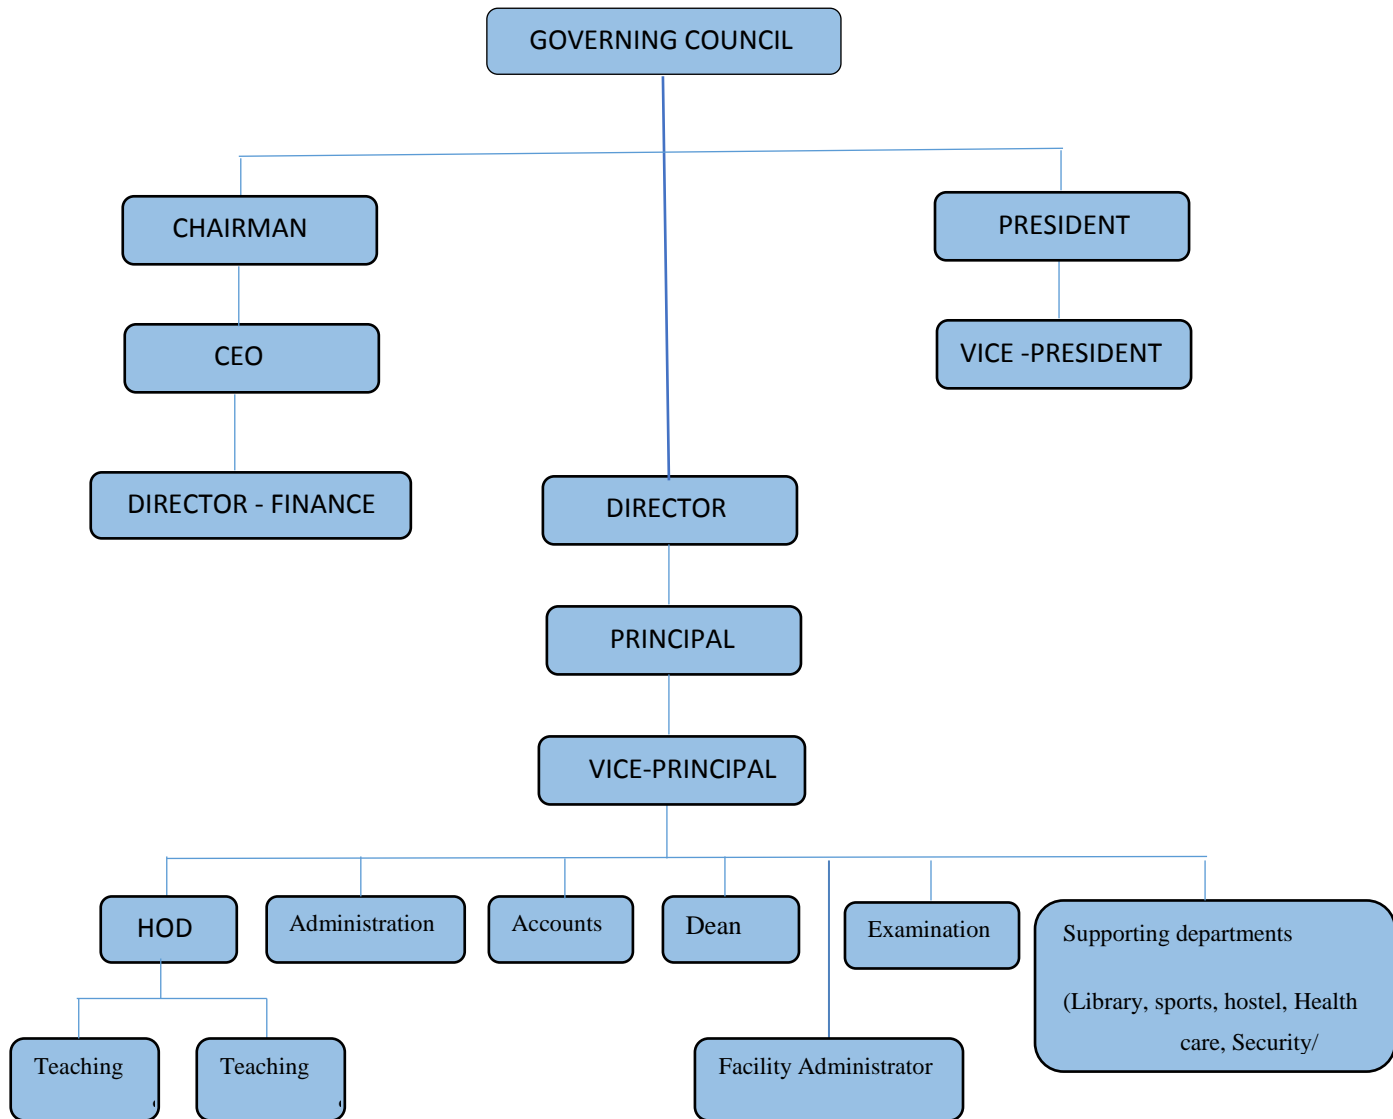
GOVERNING COUNCIL

CHAIRMAN

CEO

DIRECTOR - FINANCE

PRESIDENT

VICE -PRESIDENT

DIRECTOR

PRINCIPAL

VICE-PRINCIPAL

HOD

Administration

Accounts

Dean

Examination

Supporting departments

(Library, sports, hostel, Health care, Security/

Teaching

Teaching

Facility Administrator